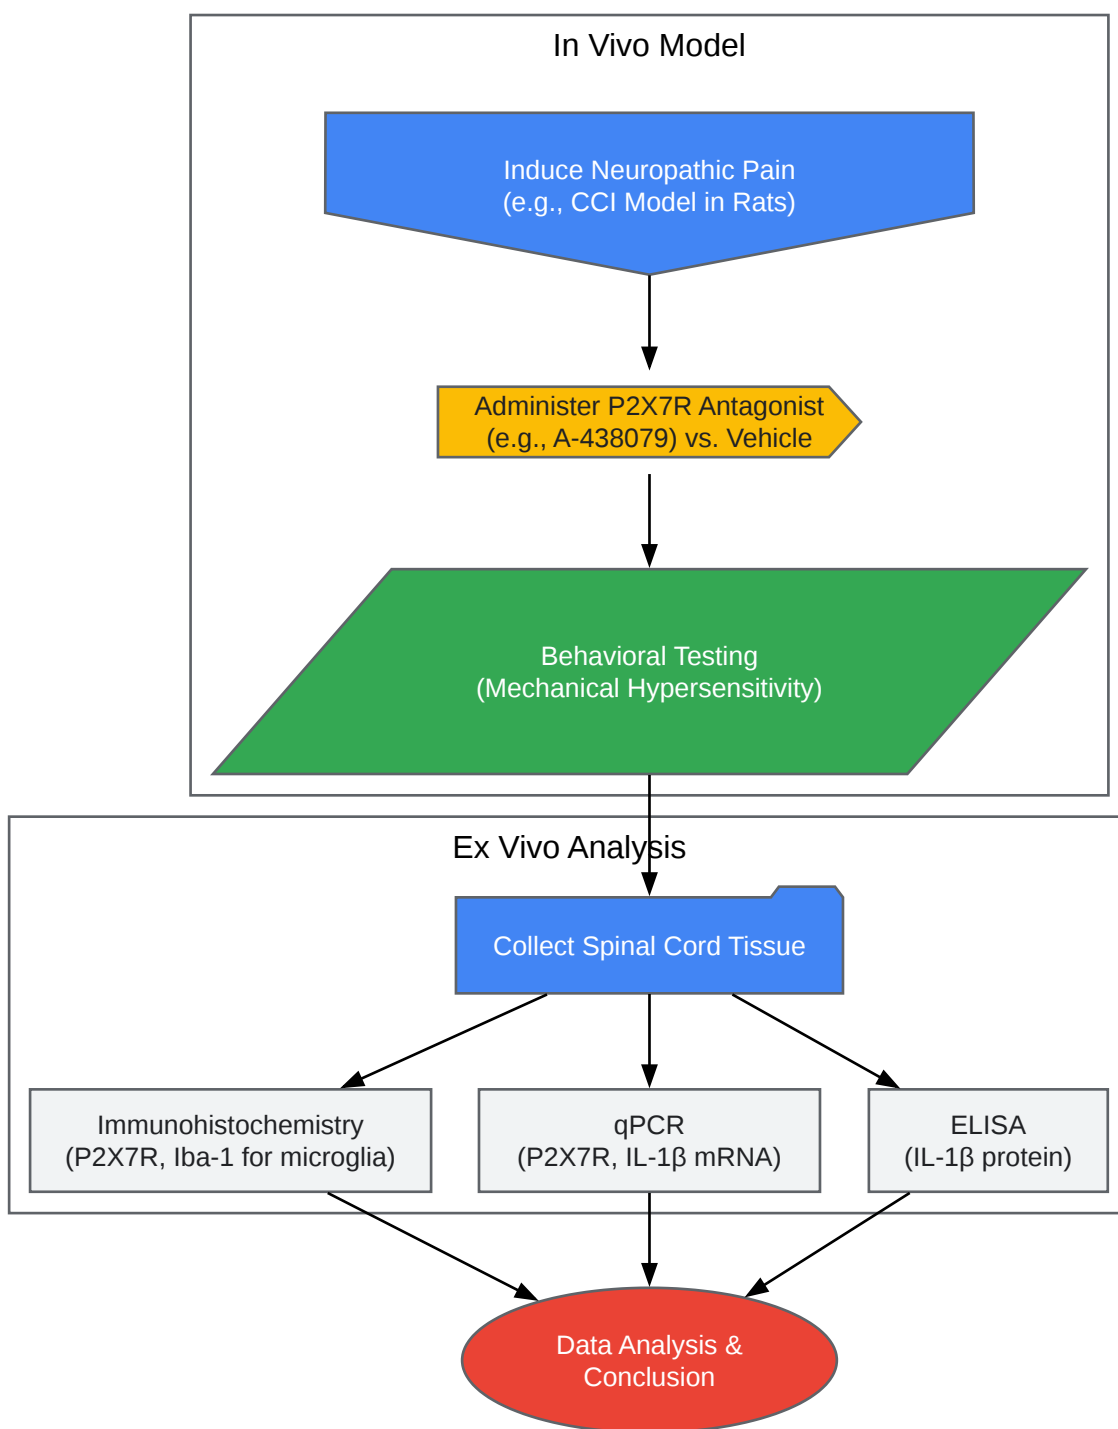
In Vivo Model

Induce Neuropathic Pain
(e.g., CCI Model in Rats)

Administer P2X7R Antagonist
(e.g., A-438079) vs. Vehicle

Behavioral Testing
(Mechanical Hypersensitivity)

Ex Vivo Analysis

Collect Spinal Cord Tissue

Immunohistochemistry
(P2X7R, Iba-1 for microglia)

qPCR
(P2X7R, IL-1β mRNA)

ELISA
(IL-1β protein)

Data Analysis &
Conclusion